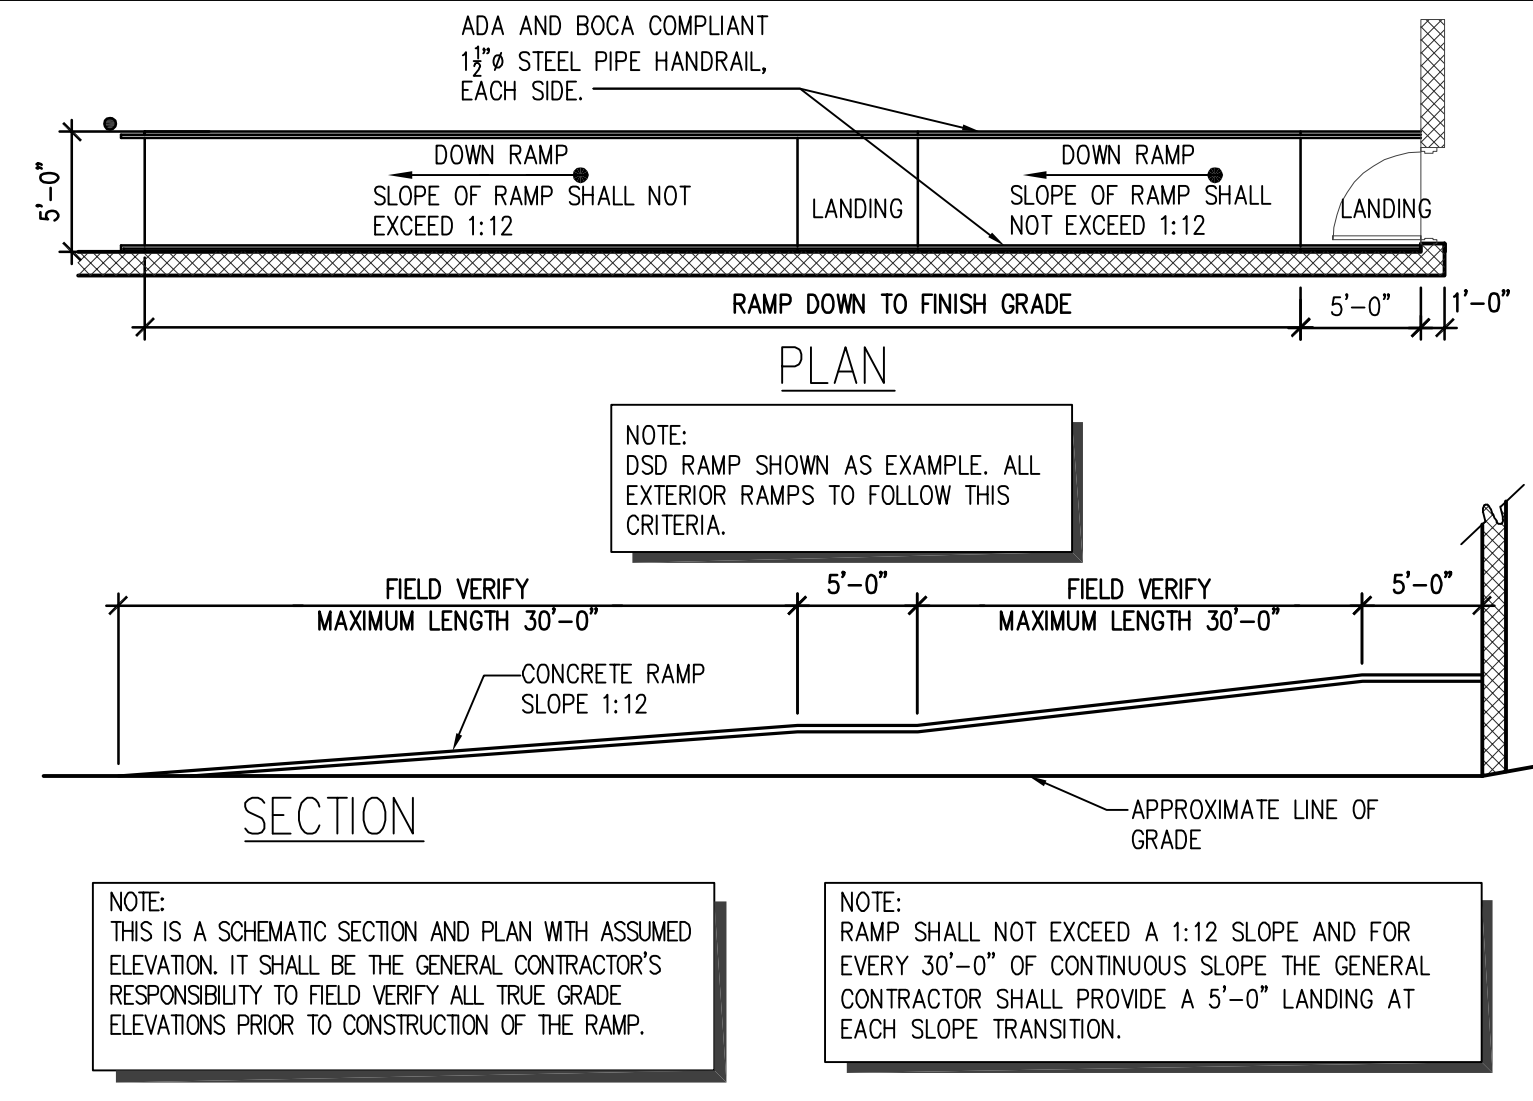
ADA AND BOCA COMPLIANT
$1\frac{1}{2}$"ø STEEL PIPE HANDRAIL, EACH SIDE.

5'–0"

DOWN RAMP
SLOPE OF RAMP SHALL NOT EXCEED 1:12

LANDING

DOWN RAMP
SLOPE OF RAMP SHALL NOT EXCEED 1:12

LANDING

RAMP DOWN TO FINISH GRADE

5'–0"

1'–0"

PLAN

NOTE:
DSD RAMP SHOWN AS EXAMPLE. ALL EXTERIOR RAMPS TO FOLLOW THIS CRITERIA.

FIELD VERIFY
MAXIMUM LENGTH 30'–0"

5'–0"

FIELD VERIFY
MAXIMUM LENGTH 30'–0"

5'–0"

CONCRETE RAMP
SLOPE 1:12

SECTION

APPROXIMATE LINE OF GRADE

NOTE:
THIS IS A SCHEMATIC SECTION AND PLAN WITH ASSUMED ELEVATION. IT SHALL BE THE GENERAL CONTRACTOR'S RESPONSIBILITY TO FIELD VERIFY ALL TRUE GRADE ELEVATIONS PRIOR TO CONSTRUCTION OF THE RAMP.

NOTE:
RAMP SHALL NOT EXCEED A 1:12 SLOPE AND FOR EVERY 30'–0" OF CONTINUOUS SLOPE THE GENERAL CONTRACTOR SHALL PROVIDE A 5'–0" LANDING AT EACH SLOPE TRANSITION.